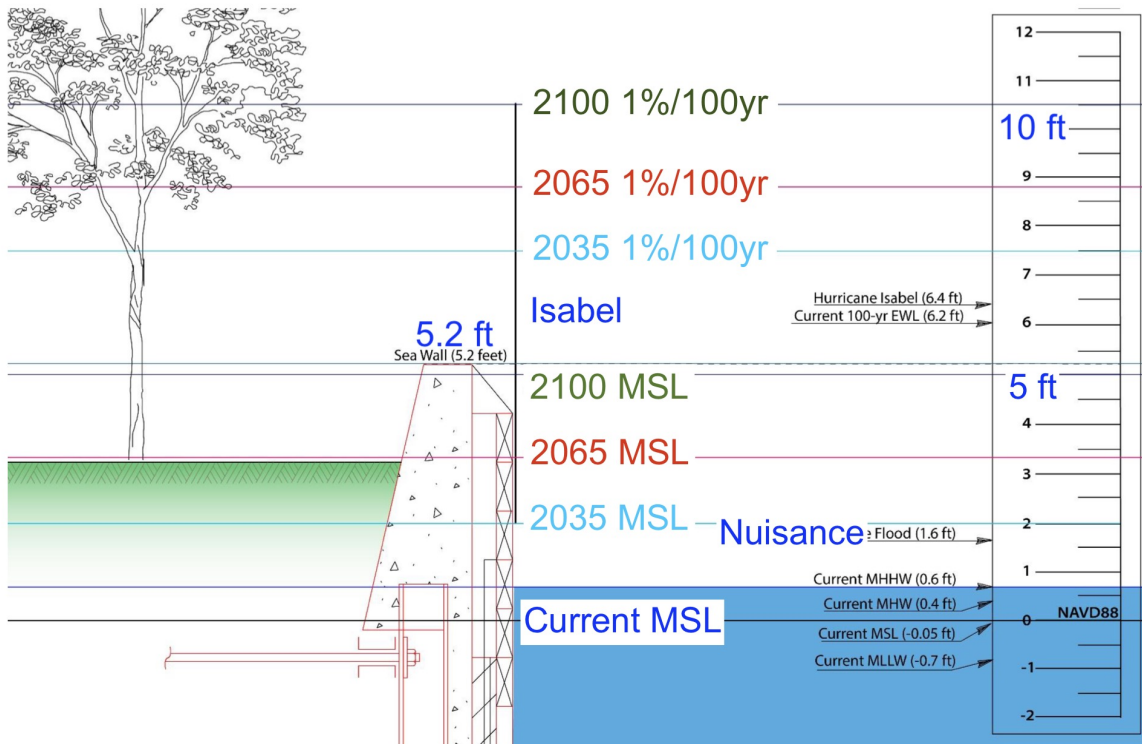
2100 1%/100yr
2065 1%/100yr
2035 1%/100yr
Isabel
5.2 ft
Sea Wall (5.2 feet)
2100 MSL
2065 MSL
2035 MSL
Nuisance
Current MSL

12
11
10 ft
9
8
7
Hurricane Isabel (6.4 ft)
Current 100-yr EWL (6.2 ft)
6
5 ft
4
3
2
e Flood (1.6 ft)
1
Current MHHW (0.6 ft)
Current MHW (0.4 ft)
0
NAVD88
Current MSL (-0.05 ft)
Current MLLW (-0.7 ft)
-1
-2